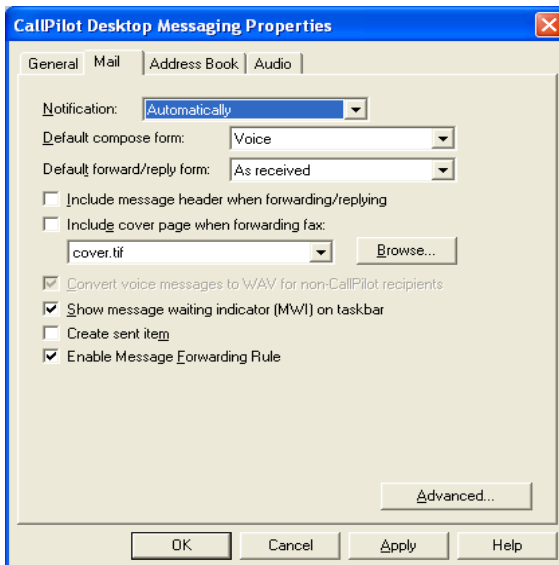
CallPilot Desktop Messaging Properties

General | Mail | Address Book | Audio

Notification: Automatically

Default compose form: Voice

Default forward/reply form: As received

Include message header when forwarding/replying

Include cover page when forwarding fax:

cover.tif

Browse...

Convert voice messages to WAV for non-CallPilot recipients

Show message waiting indicator (MWI) on taskbar

Create sent item

Enable Message Forwarding Rule

Advanced...

OK | Cancel | Apply | Help